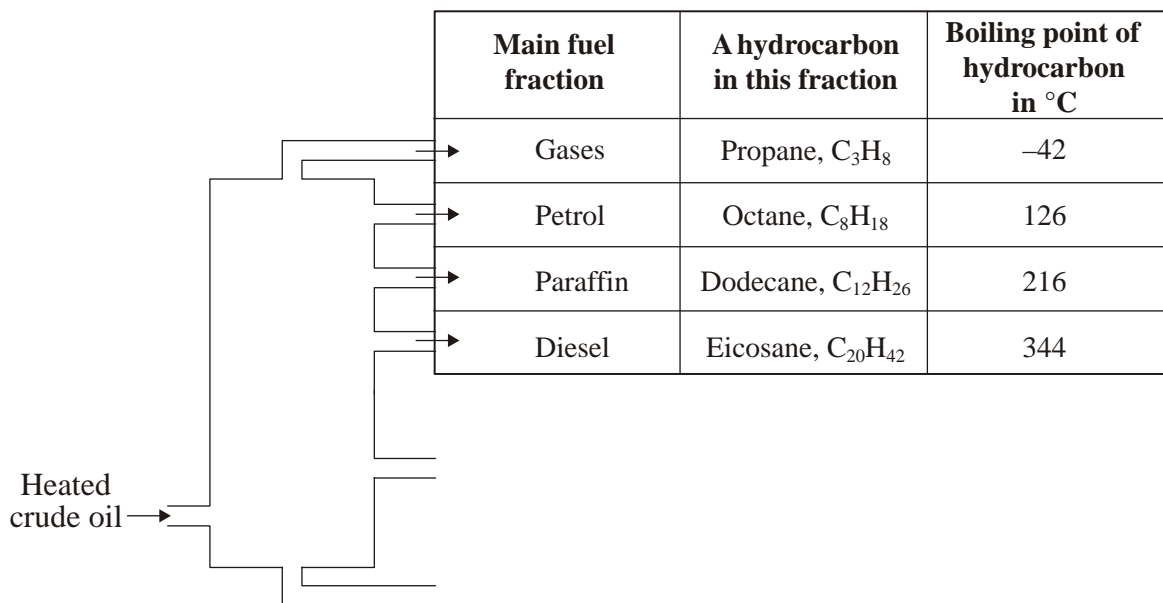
| Main fuel fraction | A hydrocarbon in this fraction | Boiling point of hydrocarbon in °C |
|---|---|---|
| Gases | Propane, $C_3H_8$ | –42 |
| Petrol | Octane, $C_8H_{18}$ | 126 |
| Paraffin | Dodecane, $C_{12}H_{26}$ | 216 |
| Diesel | Eicosane, $C_{20}H_{42}$ | 344 |

Heated crude oil